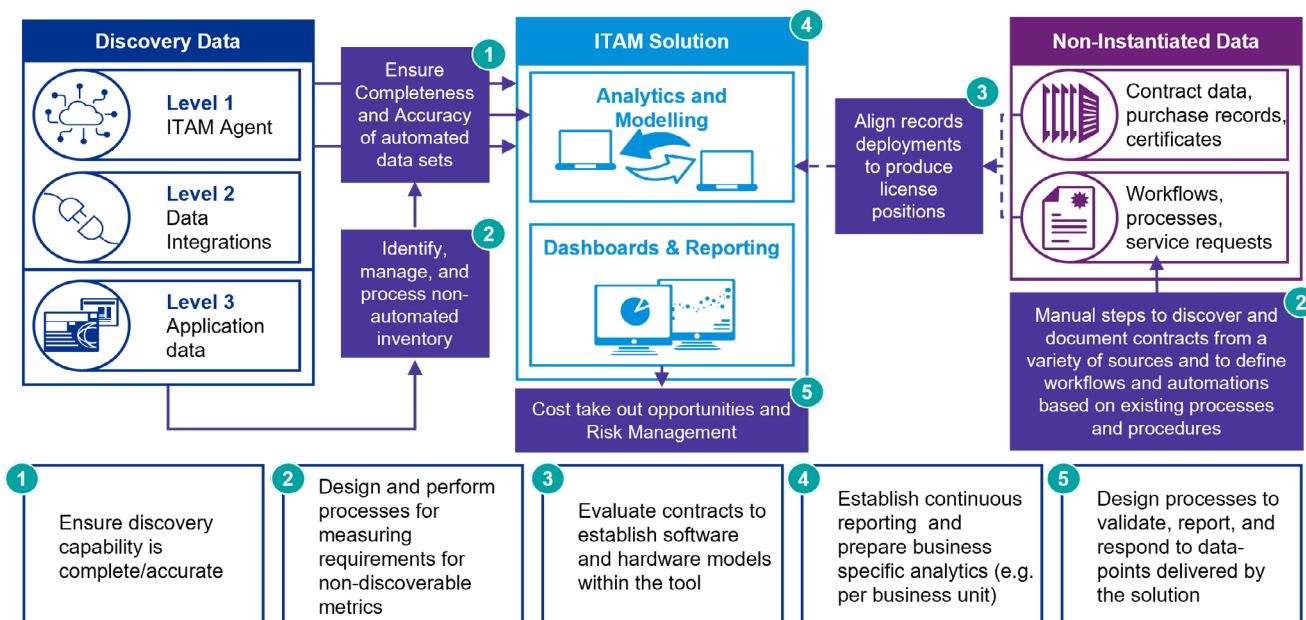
Discovery Data

Level 1
ITAM Agent

Level 2
Data Integrations

Level 3
Application data

1
Ensure Completeness and Accuracy of automated data sets

2
Identify, manage, and process non-automated inventory

ITAM Solution
4

Analytics and Modelling

Dashboards & Reporting

5
Cost take out opportunities and Risk Management

3
Align records deployments to produce license positions

Non-Instantiated Data

Contract data, purchase records, certificates

Workflows, processes, service requests

2
Manual steps to discover and document contracts from a variety of sources and to define workflows and automations based on existing processes and procedures

1
Ensure discovery capability is complete/accurate

2
Design and perform processes for measuring requirements for non-discoverable metrics

3
Evaluate contracts to establish software and hardware models within the tool

4
Establish continuous reporting and prepare business specific analytics (e.g. per business unit)

5
Design processes to validate, report, and respond to data-points delivered by the solution